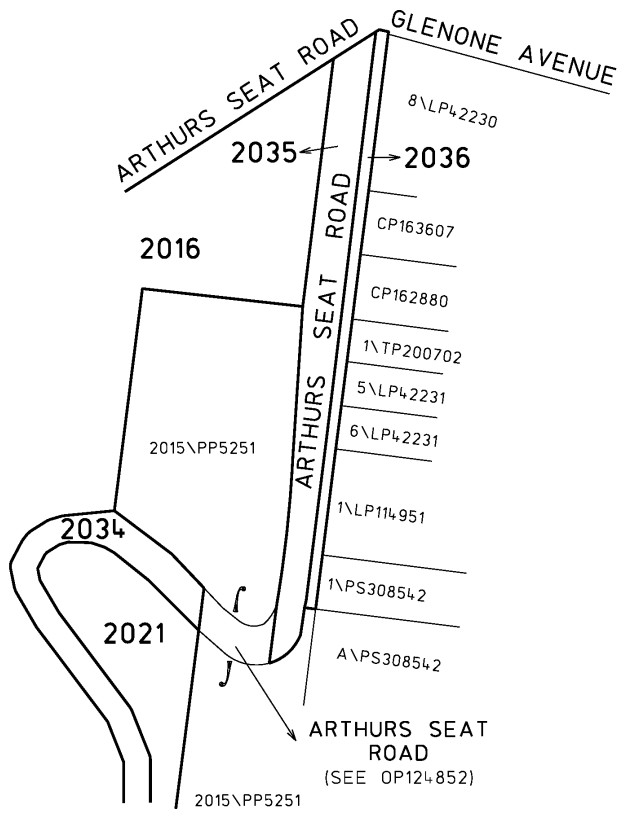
ARTHURS SEAT ROAD

GLENONE AVENUE

8\LP42230

2035

2036

CP163607

2016

ARTHURS SEAT ROAD

CP162880

1\TP200702

5\LP42231

6\LP42231

2015\PP5251

1\LP114951

2034

1\PS308542

2021

A\PS308542

ARTHURS SEAT ROAD (SEE OP124852)

2015\PP5251